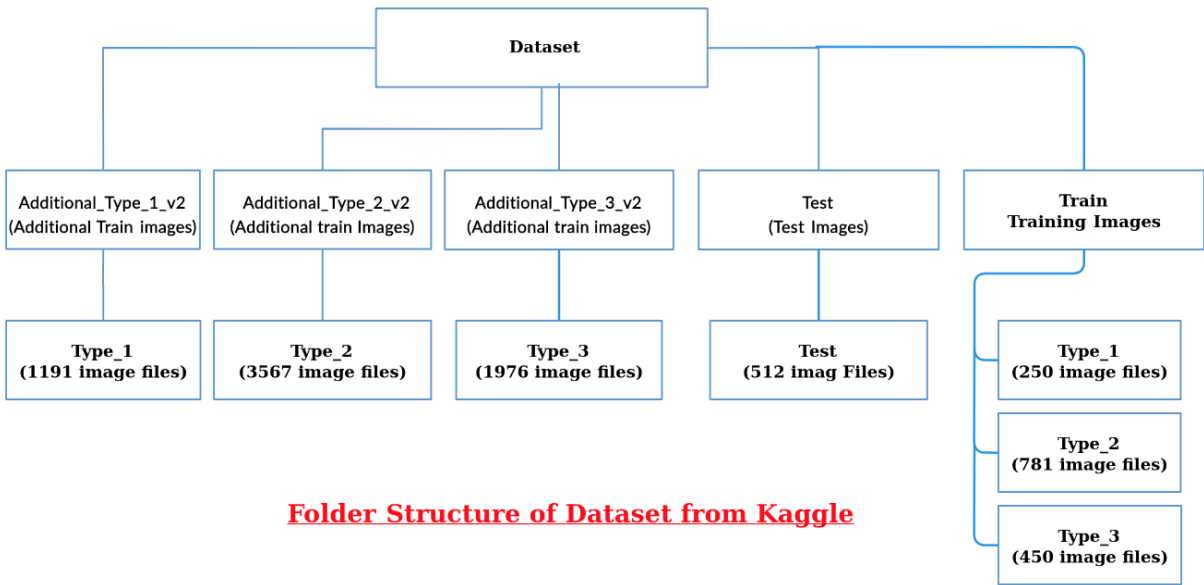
Dataset

Additional_Type_1_v2
(Additional Train images)

Additional_Type_2_v2
(Additional train Images)

Additional_Type_3_v2
(Additional train images)

Test
(Test Images)

Train
Training Images

Type_1
(1191 image files)

Type_2
(3567 image files)

Type_3
(1976 image files)

Test
(512 imag Files)

Type_1
(250 image files)

Type_2
(781 image files)

Type_3
(450 image files)

Folder Structure of Dataset from Kaggle